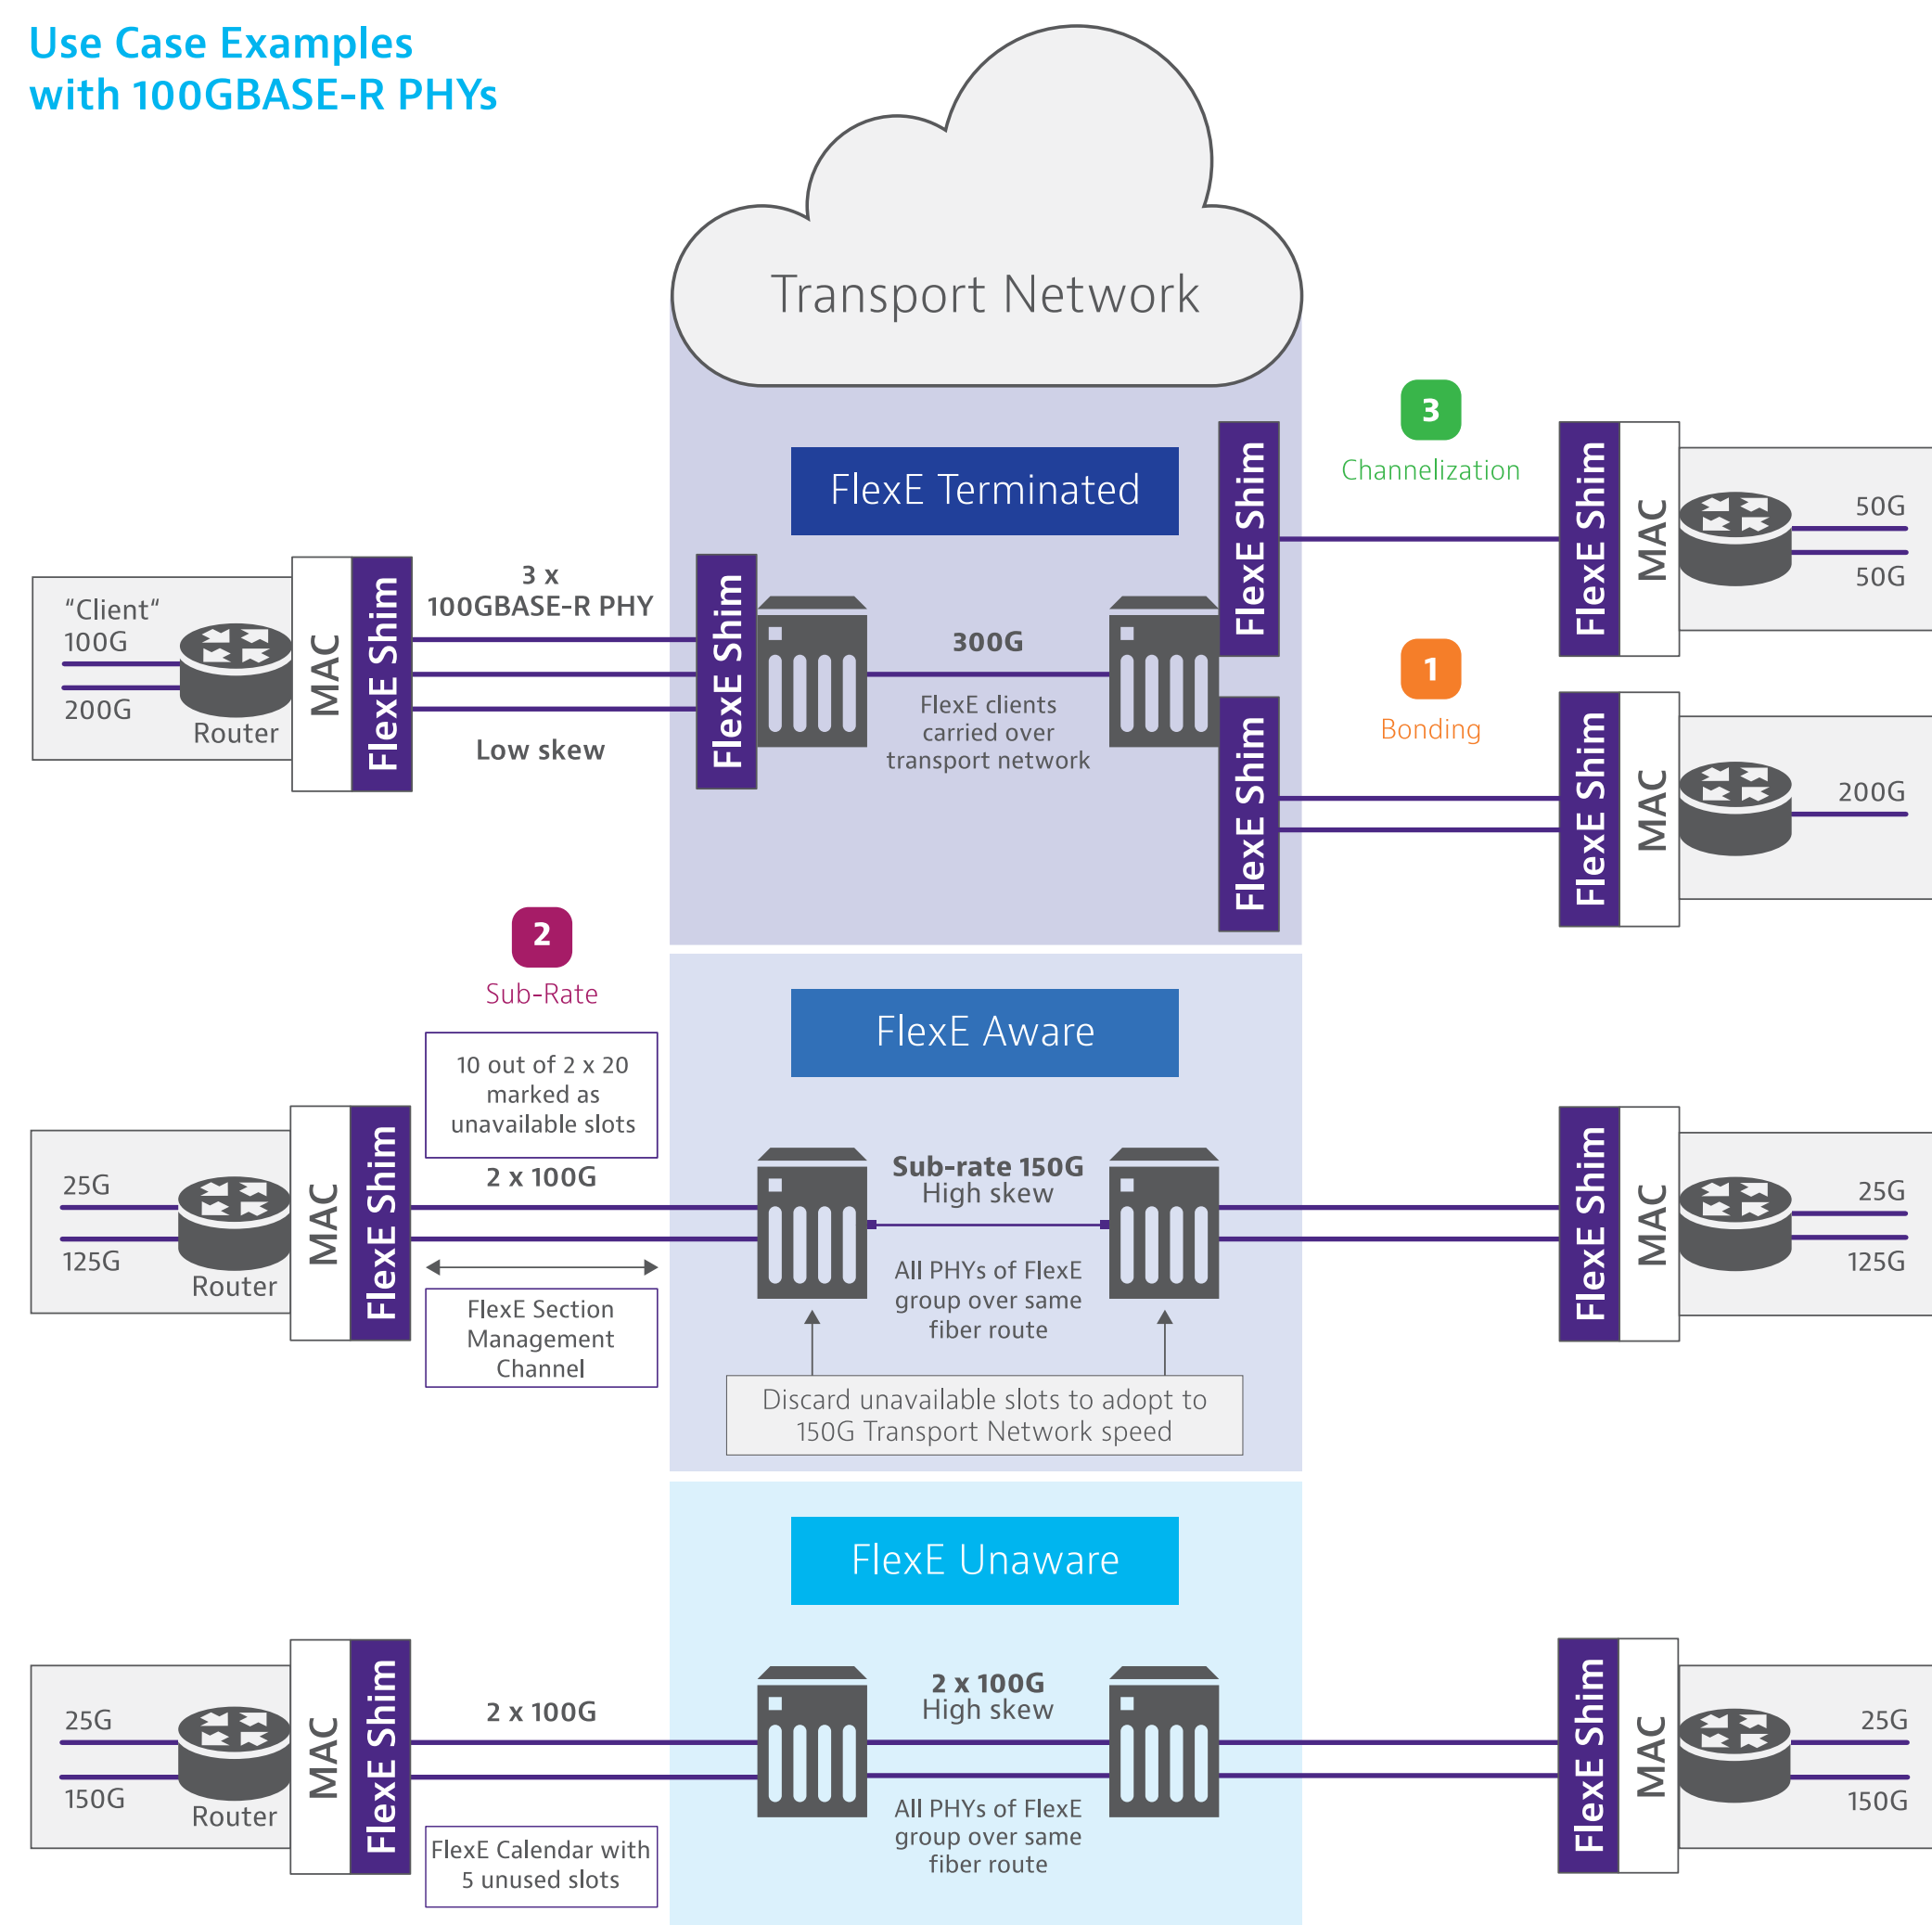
Use Case Examples
with 100GBASE-R PHYs

Transport Network

FlexE Terminated

3

Channelization

"Client"
100G

200G

Router

MAC

FlexE Shim

3 x
100GBASE-R PHY

Low skew

FlexE Shim

300G

FlexE clients
carried over
transport network

FlexE Shim

FlexE Shim

MAC

50G

50G

1

Bonding

FlexE Shim

FlexE Shim

MAC

200G

2

Sub-Rate

FlexE Aware

10 out of 2 x 20
marked as
unavailable slots

2 x 100G

25G

125G

Router

MAC

FlexE Shim

FlexE Section
Management
Channel

Sub-rate 150G
High skew

All PHYs of FlexE
group over same
fiber route

Discard unavailable slots to adopt to
150G Transport Network speed

FlexE Shim

MAC

25G

125G

FlexE Unaware

25G

150G

Router

MAC

FlexE Shim

2 x 100G

FlexE Calendar with
5 unused slots

2 x 100G
High skew

All PHYs of FlexE
group over same
fiber route

FlexE Shim

MAC

25G

150G